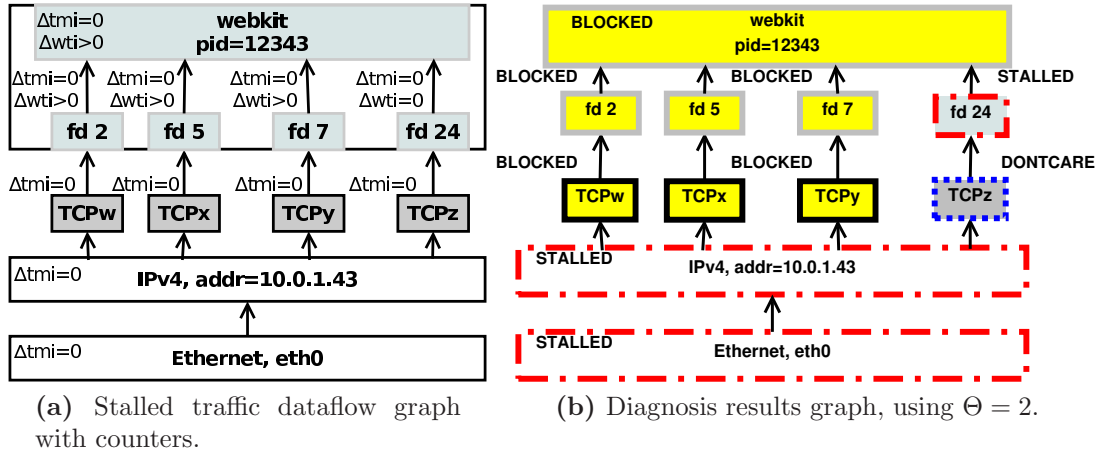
Δtmi=0
Δwti>0
webkit
pid=12343

Δtmi=0
Δwti>0
Δtmi=0
Δwti>0
Δtmi=0
Δwti>0
Δtmi=0
Δwti>0

fd 2
fd 5
fd 7
fd 24

Δtmi=0
Δtmi=0
Δtmi=0
Δtmi=0

TCPw
TCPx
TCPy
TCPz

Δtmi=0
IPv4, addr=10.0.1.43

Δtmi=0
Ethernet, eth0

**(a)** Stalled traffic dataflow graph with counters.

BLOCKED
webkit
pid=12343

BLOCKED
BLOCKED
STALLED

fd 2
fd 5
fd 7
fd 24

BLOCKED
BLOCKED
DONTCARE

TCPw
TCPx
TCPy
TCPz

STALLED
IPv4, addr=10.0.1.43

STALLED
Ethernet, eth0

**(b)** Diagnosis results graph, using $\Theta = 2$.